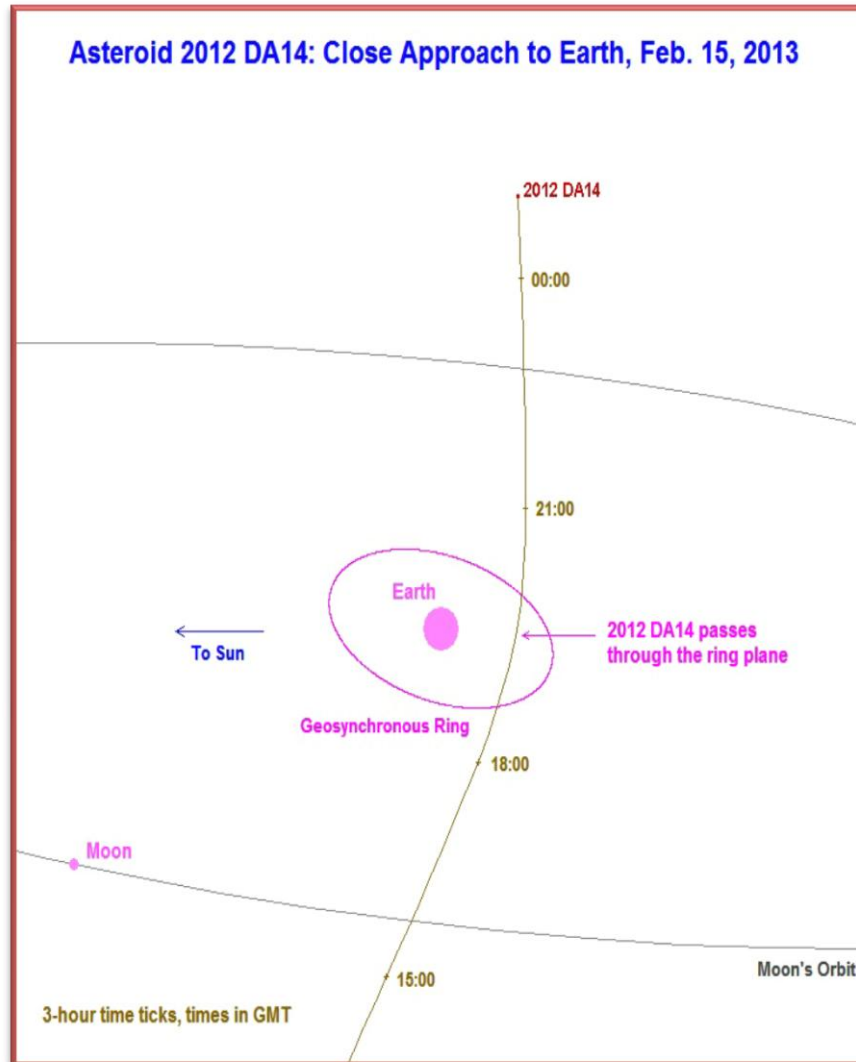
Asteroid 2012 DA14: Close Approach to Earth, Feb. 15, 2013

2012 DA14

00:00

21:00

Earth

To Sun

2012 DA14 passes through the ring plane

Geosynchronous Ring

18:00

Moon

15:00

Moon's Orbit

3-hour time ticks, times in GMT